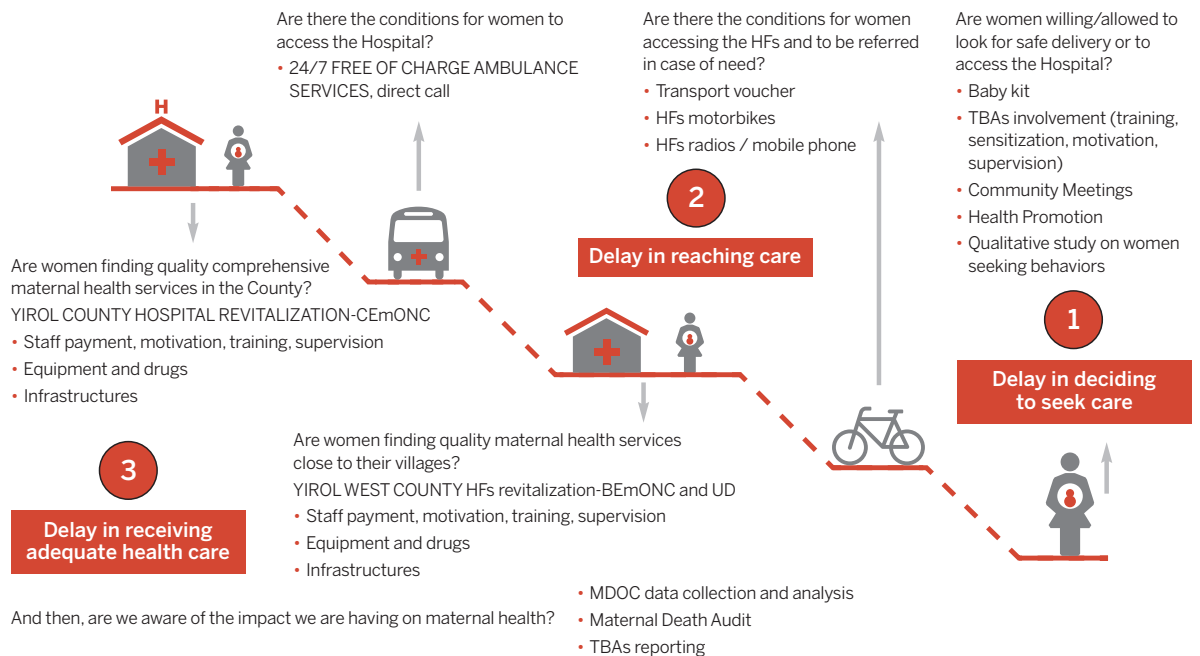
Are there the conditions for women to access the Hospital?

• 24/7 FREE OF CHARGE AMBULANCE SERVICES, direct call

Are there the conditions for women accessing the HFs and to be referred in case of need?

• Transport voucher
• HFs motorbikes
• HFs radios / mobile phone

Are women willing/allowed to look for safe delivery or to access the Hospital?

• Baby kit
• TBAs involvement (training, sensitization, motivation, supervision)
• Community Meetings
• Health Promotion
• Qualitative study on women seeking behaviors

H

2

Delay in reaching care

1

Delay in deciding to seek care

Are women finding quality comprehensive maternal health services in the County?

YIROL COUNTY HOSPITAL REVITALIZATION-CEmONC

• Staff payment, motivation, training, supervision
• Equipment and drugs
• Infrastructures

3

Delay in receiving adequate health care

Are women finding quality maternal health services close to their villages?

YIROL WEST COUNTY HFs revitalization-BEmONC and UD

• Staff payment, motivation, training, supervision
• Equipment and drugs
• Infrastructures

And then, are we aware of the impact we are having on maternal health?

• MDOC data collection and analysis
• Maternal Death Audit
• TBAs reporting